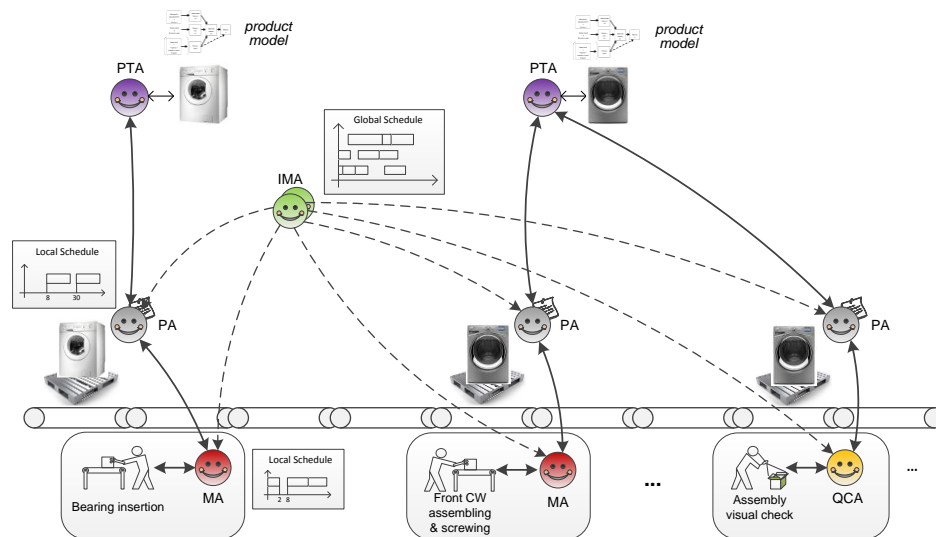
product model

PTA

product model

PTA

Global Schedule

IMA

Local Schedule

8 30

PA

PA

PA

Local Schedule

2 8

Bearing insertion

MA

Front CW assembling & screwing

MA

...

Assembly visual check

QCA

...